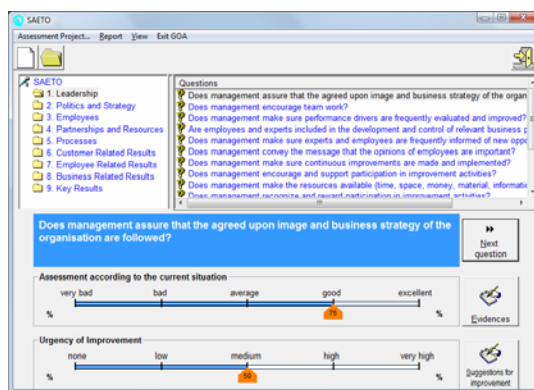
SAETO

Assessment Project... Report View Exit GOA

SAETO
1. Leadership
2. Politics and Strategy
3. Employees
4. Partnerships and Resources
5. Processes
6. Customer Related Results
7. Employee Related Results
8. Business Related Results
9. Key Results

Questions
Does management assure that the agreed upon image and business strategy of the organ
Does management encourage team work?
Does management make sure performance drivers are frequently evaluated and improved?
Are employees and experts included in the development and control of relevant business p
Does management make sure experts and employees are frequently informed of new oppo
Does management convey the message that the opinions of employees are important?
Does management make sure continuous improvements are made and implemented?
Does management encourage and support participation in improvement activities?
Does management make the resources available (time, space, money, material, informatio
Does management recognize and reward participation in improvement activities?

Does management assure that the agreed upon image and business strategy of the organisation are followed?

Next question

Assessment according to the current situation
very bad bad average good excellent
% 75 %

Evidences

Urgency of Improvement
none low medium high very high
% 50 %

Suggestions for improvement